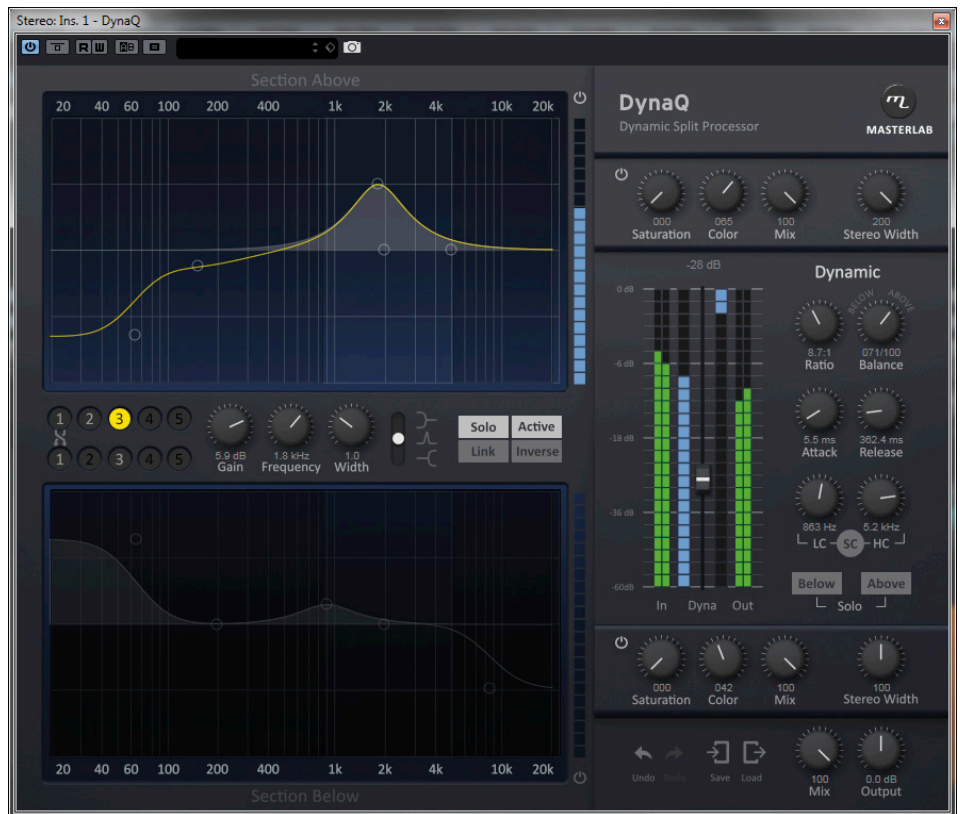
Stereo: Ins. 1 - DynaQ

R W

Section Above

20 40 60 100 200 400 1k 2k 4k 10k 20k

DynaQ
Dynamic Split Processor

MASTERLAB

000 Saturation
065 Color
100 Mix
200 Stereo Width

-28 dB

Dynamic

0 dB
-6 dB
-18 dB
-36 dB
-60dB

In Dyna Out

BELOW ABOVE
8.7:1 Ratio
071/100 Balance
5.5 ms Attack
362.4 ms Release
863 Hz
5.2 kHz
LC SC HC

Below Above
Solo

1 2 3 4 5
1 2 3 4 5

5.9 dB Gain
1.8 kHz Frequency
1.0 Width

Solo Active
Link Inverse

000 Saturation
042 Color
100 Mix
100 Stereo Width

20 40 60 100 200 400 1k 2k 4k 10k 20k

Section Below

Undo Redo Save Load

100 Mix
0.0 dB Output